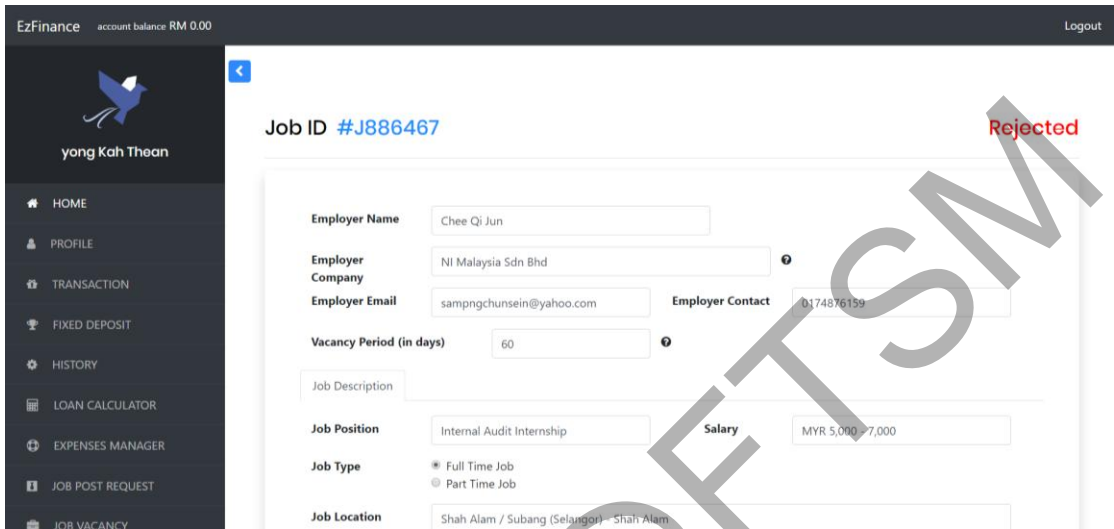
EzFinance account balance RM 0.00

Logout

yong Kah Thean

HOME
PROFILE
TRANSACTION
FIXED DEPOSIT
HISTORY
LOAN CALCULATOR
EXPENSES MANAGER
JOB POST REQUEST
JOB VACANCY

Job ID #J886467

Rejected

Employer Name Chee Qi Jun

Employer Company NI Malaysia Sdn Bhd

Employer Email sampngchunsein@yahoo.com

Employer Contact 0174876159

Vacancy Period (in days) 60

Job Description

Job Position Internal Audit Internship

Salary MYR 5,000 - 7,000

Job Type Full Time Job Part Time Job

Job Location Shah Alam / Subang (Selangor) - Shah Alam

SOFTSM